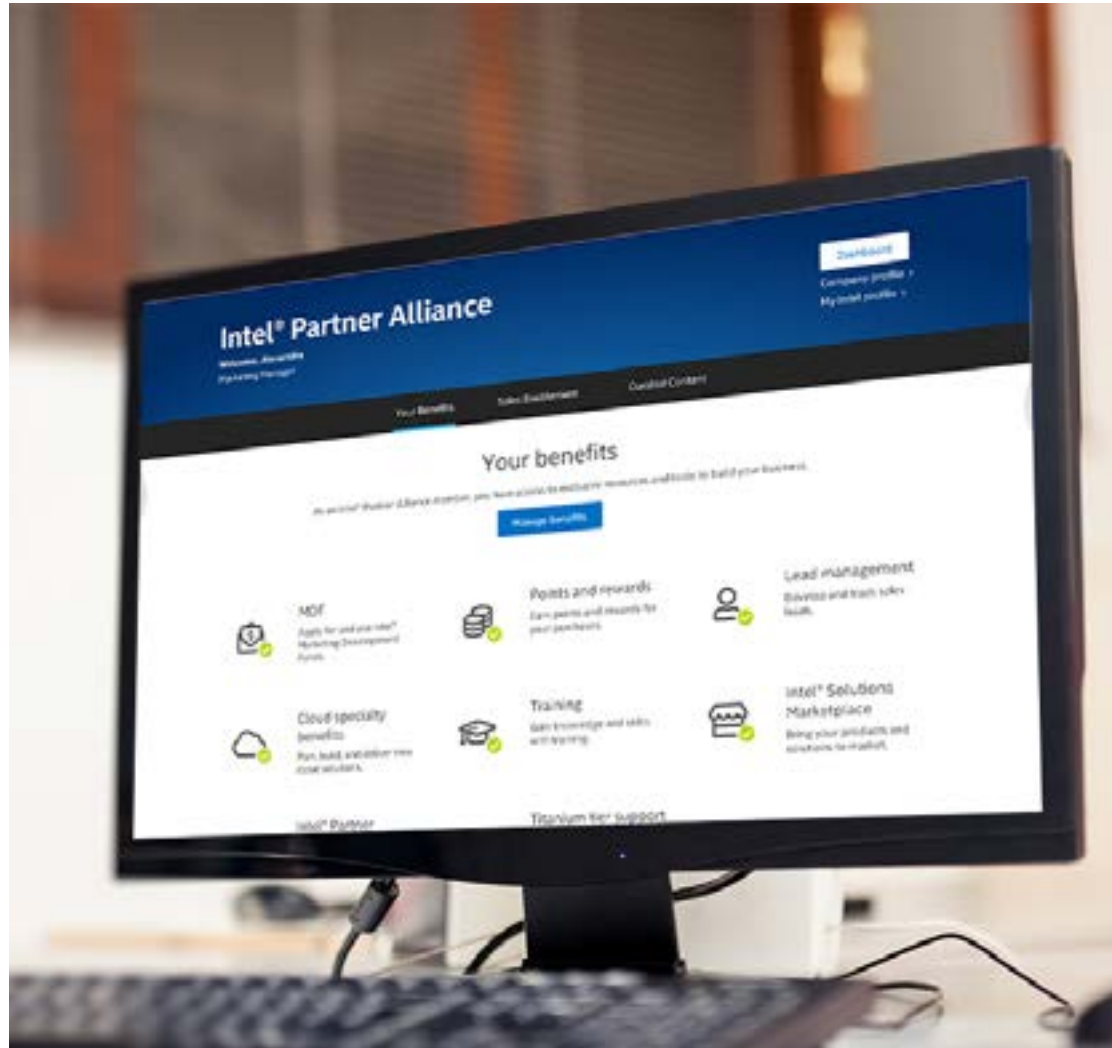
Dashboard
Company profile >
My Intel profile >

Intel® Partner Alliance
Welcome, Alexandra
Marketing Manager

Your Benefits
Sales Enablement
Curated Content

Your benefits
As an Intel® Partner Alliance member, you have access to exclusive resources and tools to build your business.
Manage Benefits

MDF
Apply for and use your Intel® Marketing Development Funds.

Points and rewards
Earn points and rewards for your purchases.

Lead management
Receive and track sales leads.

Cloud specialty benefits
Plan, build, and deliver new cloud solutions.

Training
Gain knowledge and skills with training.

Intel® Solutions Marketplace
Bring your products and solutions to market.

Intel® Partner

Titanium tier support